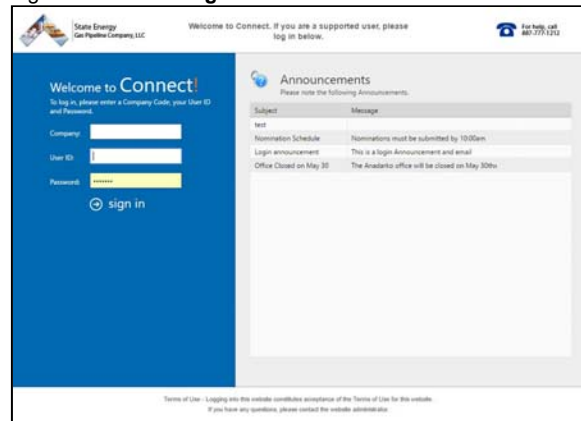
State Energy
Gas Pipeline Company, LLC

Welcome to Connect. If you are a supported user, please log in below.

For help, call 887-777-1212

Welcome to Connect!
To log in, please enter a Company Code, your User ID and Password.

Company:
User ID:
Password: •••••••

sign in

Announcements
Please note the following Announcements.

| Subject | Message |
|---|---|
| test | |
| Nomination Schedule | Nominations must be submitted by 10:00am |
| Login announcement | This is a login Announcement and email |
| Office Closed on May 30 | The Anadarko office will be closed on May 30th |

Terms of Use - Logging into this website constitutes acceptance of the Terms of Use for this website.
If you have any questions, please contact the website administrator.